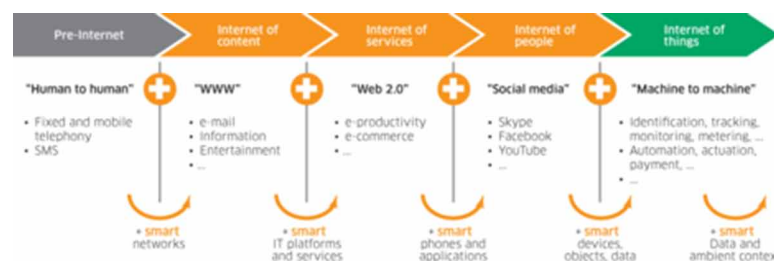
Pre-Internet

Internet of content

Internet of services

Internet of people

Internet of things

"Human to human"

- Fixed and mobile telephony
- SMS

"WWW"

- e-mail
- Information
- Entertainment
- ...

"Web 2.0"

- e-productivity
- e-commerce
- ...

"Social media"

- Skype
- Facebook
- YouTube
- ...

"Machine to machine"

- Identification, tracking, monitoring, metering, ...
- Automation, actuation, payment, ...
- ...

+ smart networks

+ smart IT platforms and services

+ smart phones and applications

+ smart devices, objects, data

+ smart Data and ambient context